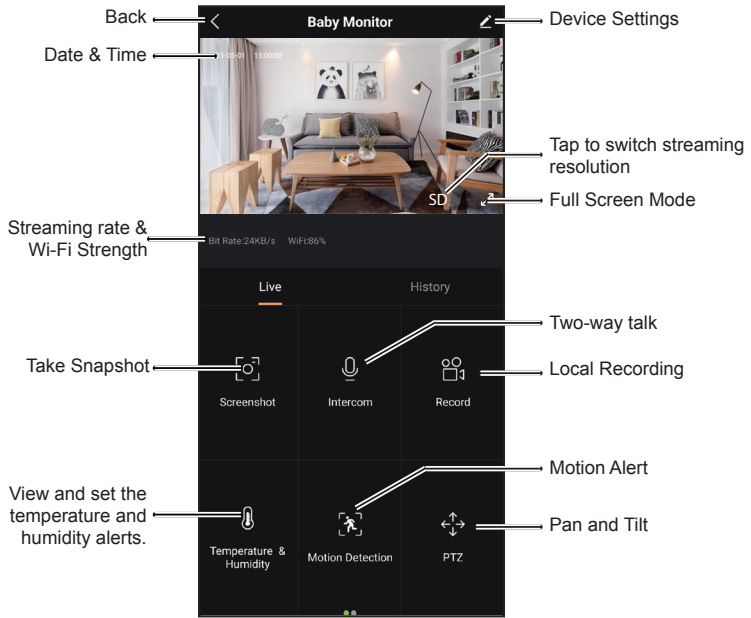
Back

Baby Monitor

Device Settings

Date & Time

1-05-01 15:00:00

Tap to switch streaming resolution

SD

Full Screen Mode

Streaming rate & Wi-Fi Strength

Bit Rate:24KB/s WiFi:86%

Live

History

Two-way talk

Take Snapshot

Local Recording

Screenshot

Intercom

Record

Motion Alert

View and set the temperature and humidity alerts.

Pan and Tilt

Temperature & Humidity

Motion Detection

PTZ